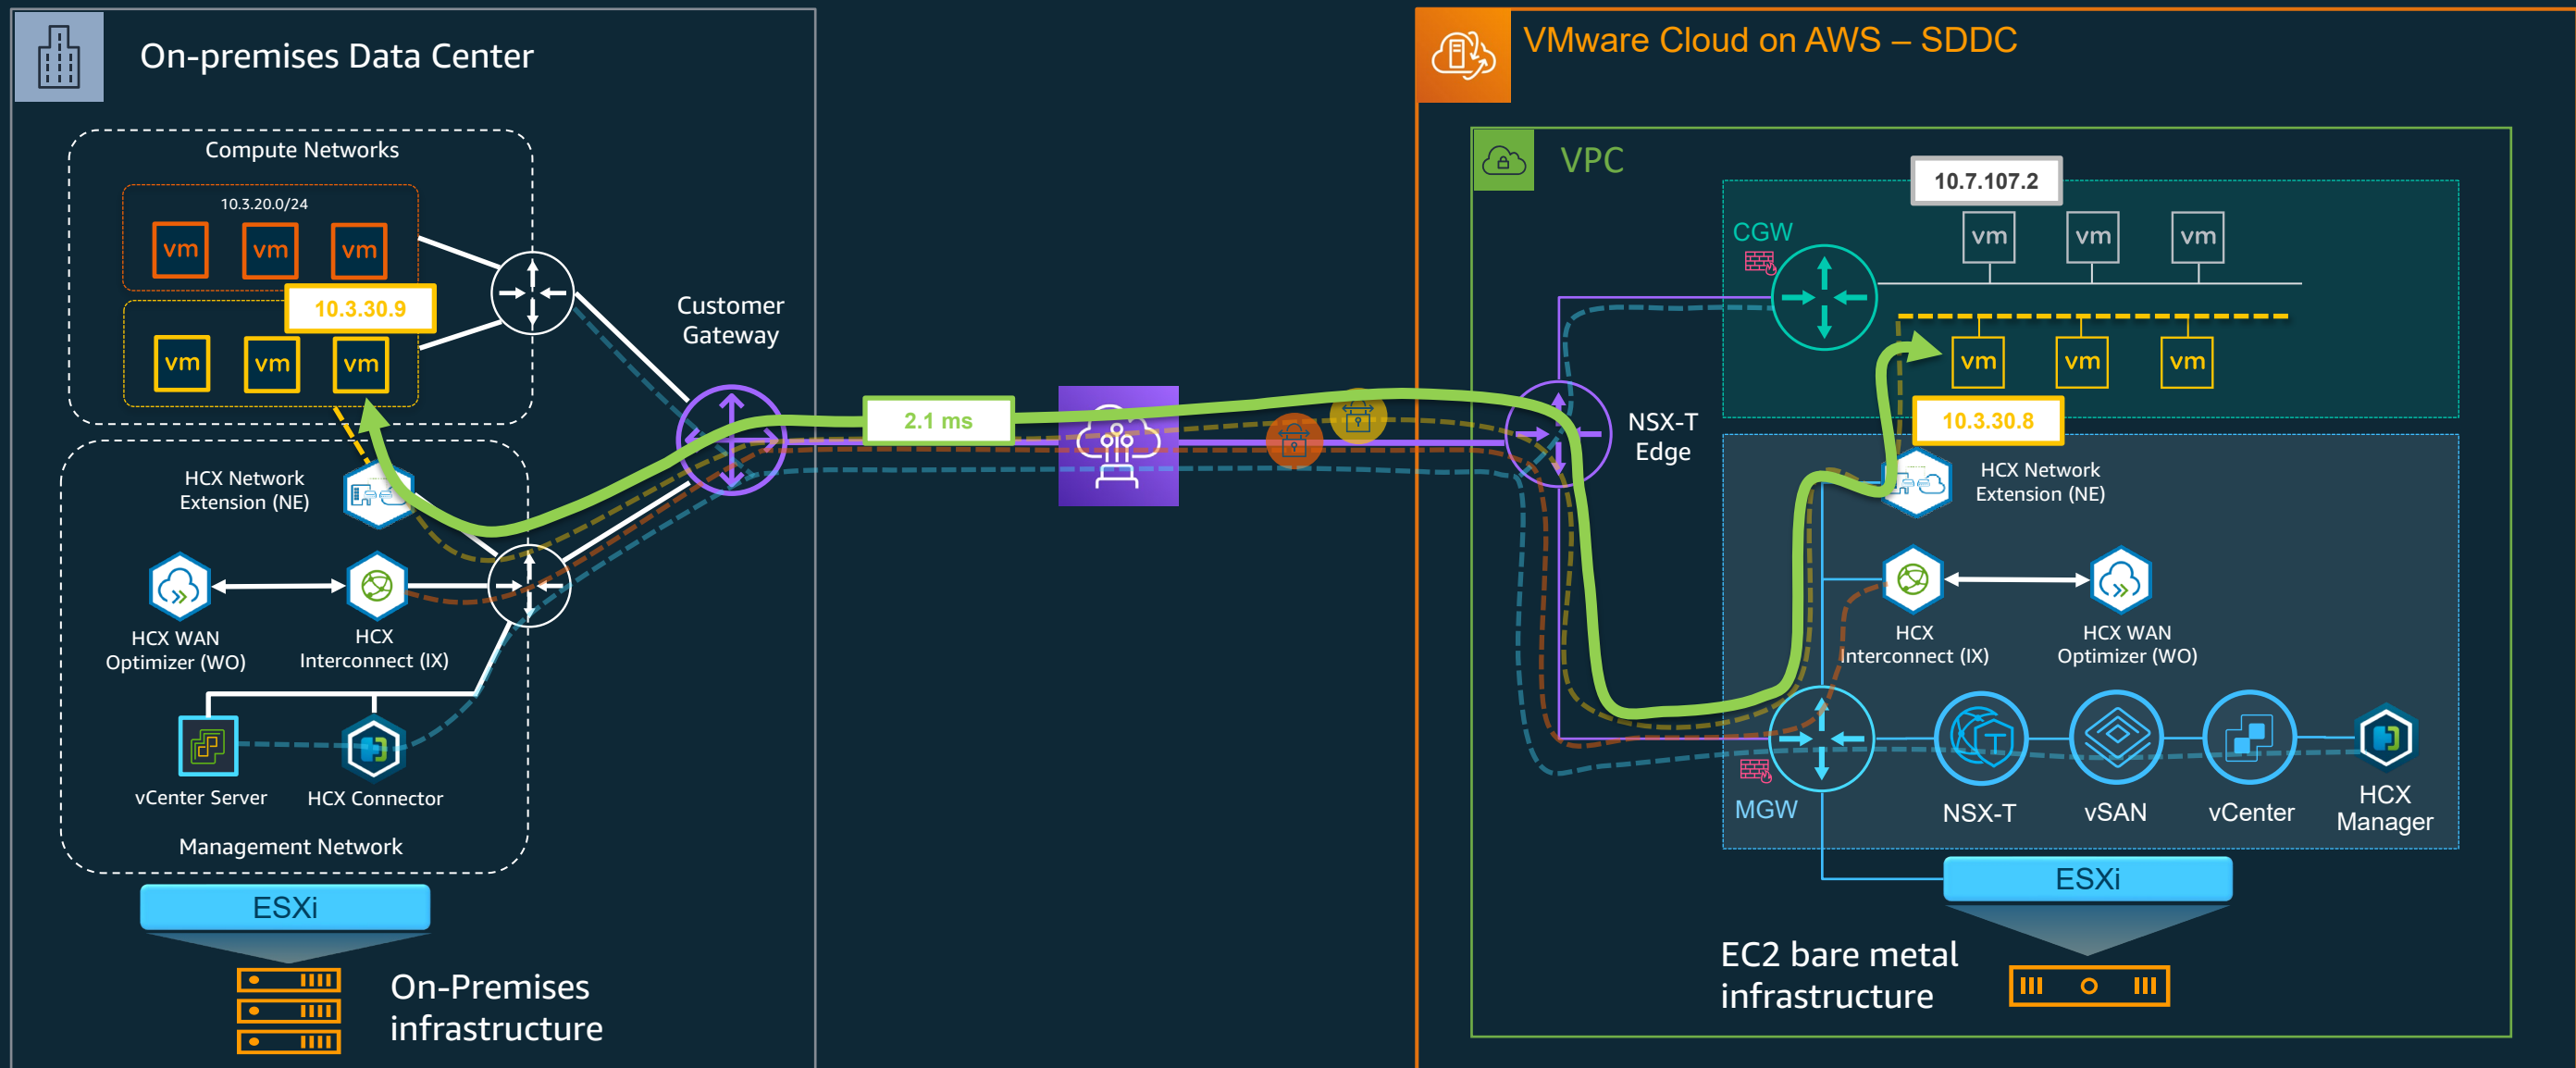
On-premises Data Center

Compute Networks

10.3.20.0/24

vm vm vm

10.3.30.9

vm vm vm

Customer Gateway

HCX Network Extension (NE)

HCX WAN Optimizer (WO)

HCX Interconnect (IX)

vCenter Server

HCX Connector

Management Network

ESXi

On-Premises infrastructure

2.1 ms

VMware Cloud on AWS – SDDC

VPC

10.7.107.2

CGW

vm vm vm

vm vm vm

10.3.30.8

NSX-T Edge

HCX Network Extension (NE)

HCX Interconnect (IX)

HCX WAN Optimizer (WO)

MGW

NSX-T

vSAN

vCenter

HCX Manager

ESXi

EC2 bare metal infrastructure